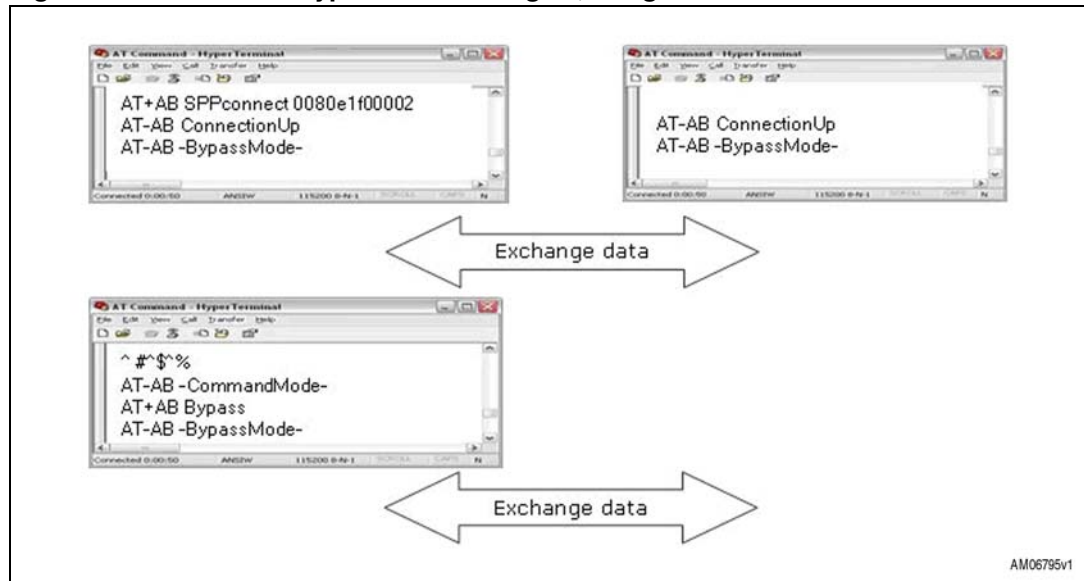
AT Command - HyperTerminal
File Edit View Call Transfer Help
AT+AB SPPconnect 0080e1f00002
AT-AB ConnectionUp
AT-AB -BypassMode-
Connected 0:00:50 ANSIW 115200 8-N-1 SCROLL CAPS N

AT Command - HyperTerminal
File Edit View Call Transfer Help
AT-AB ConnectionUp
AT-AB -BypassMode-
Connected 0:00:50 ANSIW 115200 8-N-1 SCROLL CAPS N

Exchange data

AT Command - HyperTerminal
File Edit View Call Transfer Help
^#^$^%
AT-AB -CommandMode-
AT+AB Bypass
AT-AB -BypassMode-
Connected 0:00:50 ANSIW 115200 8-N-1 SCROLL CAPS N

Exchange data

AM06795v1